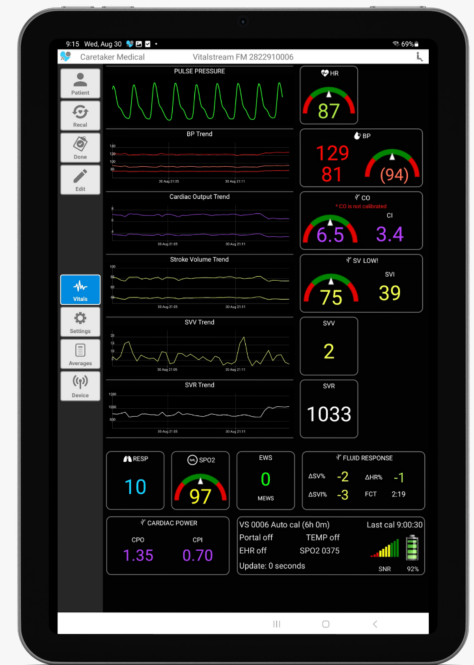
9:15 Wed, Aug 30 69%

Caretaker Medical Vitalstream FM 2822910006

Patient

Recal

Done

Edit

Vitals

Settings

Averages

Device

PULSE PRESSURE

BP Trend

30 Aug 21:05 30 Aug 21:11

Cardiac Output Trend

30 Aug 21:05 30 Aug 21:11

Stroke Volume Trend

30 Aug 21:05 30 Aug 21:11

SVV Trend

30 Aug 21:05 30 Aug 21:11

SVR Trend

30 Aug 21:05 30 Aug 21:11

HR

87

BP

129

81

(94)

CO

* CO is not calibrated

6.5

CI

3.4

SV LOW!

75

SVI

39

SVV

2

SVR

1033

RESP

10

SPO2

97

EWS

0

MEWS

FLUID RESPONSE

ΔSV% -2 ΔHR% -1

ΔSVI% -3 FCT 2:19

CARDIAC POWER

CPO 1.35

CPI 0.70

VS 0006 Auto cal (6h 0m) Last cal 9:00:30

Portal off TEMP off

EHR off SPO2 0375

Update: 0 seconds

SNR 92%